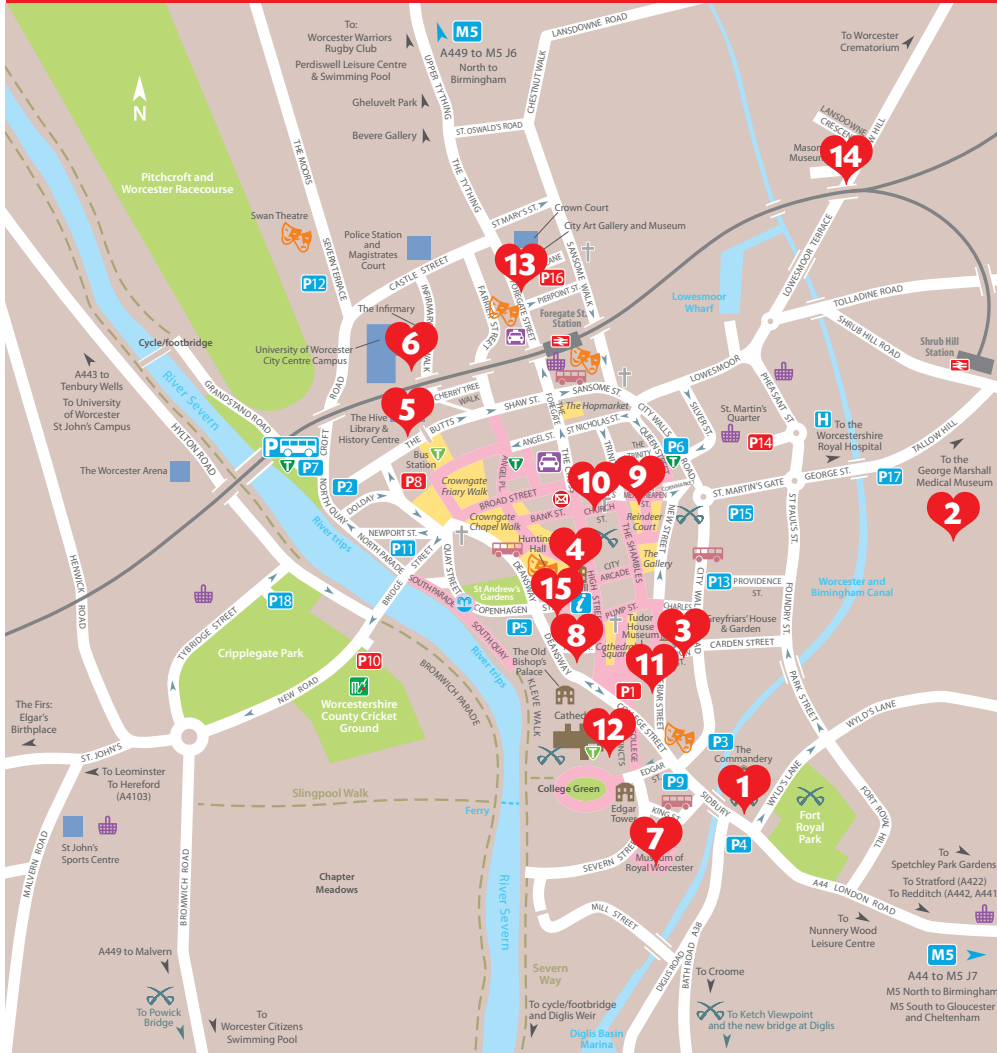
N

To: Worcester Warriors Rugby Club
Perdiswell Leisure Centre & Swimming Pool
Gheluvelt Park
Bevere Gallery

M5
A449 to M5 J6
North to Birmingham

LANSDOWNE ROAD
To Worcester Crematorium

Pitchcroft and Worcester Racecourse
Swan Theatre
THE MOORS
SEVERN TERRACE
UPPER TYTHING
THE TYTHING
CHESTNUT WALK
ST. OSWALD'S ROAD
ST. MARY'S ST.
Crown Court
City Art Gallery and Museum
Police Station and Magistrates Court
CASTLE STREET
INFIRMARY WALK
13
P16
P12
SANSOME WALK
PIERPOINT ST.
Foregate St. Station
FARRIER STREET
FOREGATE STREET
LANSDOWNE CRESCENT
Mason Museum
14
LOWESMOOR TERRACE
TOLLADINE ROAD
SHRUB HILL ROAD
Shrub Hill Station
Lowesmoor Wharf
The Infirmary
6
University of Worcester City Centre Campus
Cycle/footbridge
A443 to Tenbury Wells
To University of Worcester St John's Campus
River Severn
GRANDSTAND ROAD
HYLTON ROAD
CROFT ROAD
5
The Hive Library & History Centre
CHERRY TREE WALK
THE BUTTS
SHAW ST.
SANSOME ST.
The Hopmarket
LOWESMOOR
PHEASANT ST.
St. Martin's Quarter
P14
H To the Worcestershire Royal Hospital
TALLOW HILL
To the George Marshall Medical Museum
2
P7
The Worcester Arena
P2
NORTH QUAY
Bus Station
P8
Crowngate Friary Walk
ANGEL PL.
ANGEL ST.
ST NICHOLAS ST.
TRINITY
QUEEN ST.
CITY WALLS ROAD
SILVER ST.
P6
10
9
BROAD STREET
CHURCH ST.
MEALCHEAPEN
CORNMARKET
ST. MARTIN'S GATE
GEORGE ST.
P17
P15
ST PAUL'S ST.
DOLDAY
Crowngate Chapel Walk
BANK ST.
Reindeer Court
THE SHAMBLES
NEW STREET
NEWPORT ST.
P11
River trips
NORTH PARADE
QUAY STREET
Huntingdon Hall
4
CITY ARCADE
The Gallery
CITY WALLS
P13
PROVIDENCE ST.
FOUNDRY ST.
Worcester and Birmingham Canal
BRIDGE STREET
SOUTH PARADE
St Andrew's Gardens
COPENHAGEN
DEANSWAY
HIGH STREET
15
PUMP ST.
CHARLES
Greyfriars' House & Garden
3
Tudor House Museum
CARDEN STREET
P18
TYBRIDGE STREET
Cripplegate Park
P10
NEW ROAD
Worcestershire County Cricket Ground
BROMWICH PARADE
SOUTH QUAY
River trips
P5
8
Cathedral Square
11
The Old Bishop's Palace
KLEVE WALK
P1
FRIAR STREET
PARK STREET
WYLD'S LANE
The Firs: Elgar's Birthplace
ST. JOHN'S
To Leominster To Hereford (A4103)
Cathedral
12
COLLEGE STREET
COLLEGE PRECINCTS
P3
The Commandery
1
FORT ROYAL HILL
Slingpool Walk
College Green
EDGAR ST.
P9
Edgar Tower
KING ST.
SIDBURY
WYLD'S LANE
Fort Royal Park
Ferry
St John's Sports Centre
P4
7
Museum of Royal Worcester
SEVERN STREET
MALVERN ROAD
BROMWICH ROAD
Chapter Meadows
River Severn
A44 LONDON ROAD
To Spetchley Park Gardens
To Stratford (A422)
To Redditch (A442, A441)
To Nunnery Wood Leisure Centre
M5
A44 to M5 J7
M5 North to Birmingham
M5 South to Gloucester and Cheltenham
MILL STREET
DIGLIS ROAD
BATH ROAD
A38
To Croome
To Ketch Viewpoint and the new bridge at Diglis
A449 to Malvern
To Powick Bridge
To Worcester Citizens Swimming Pool
Severn Way
To cycle/footbridge and Diglis Weir
Diglis Basin Marina